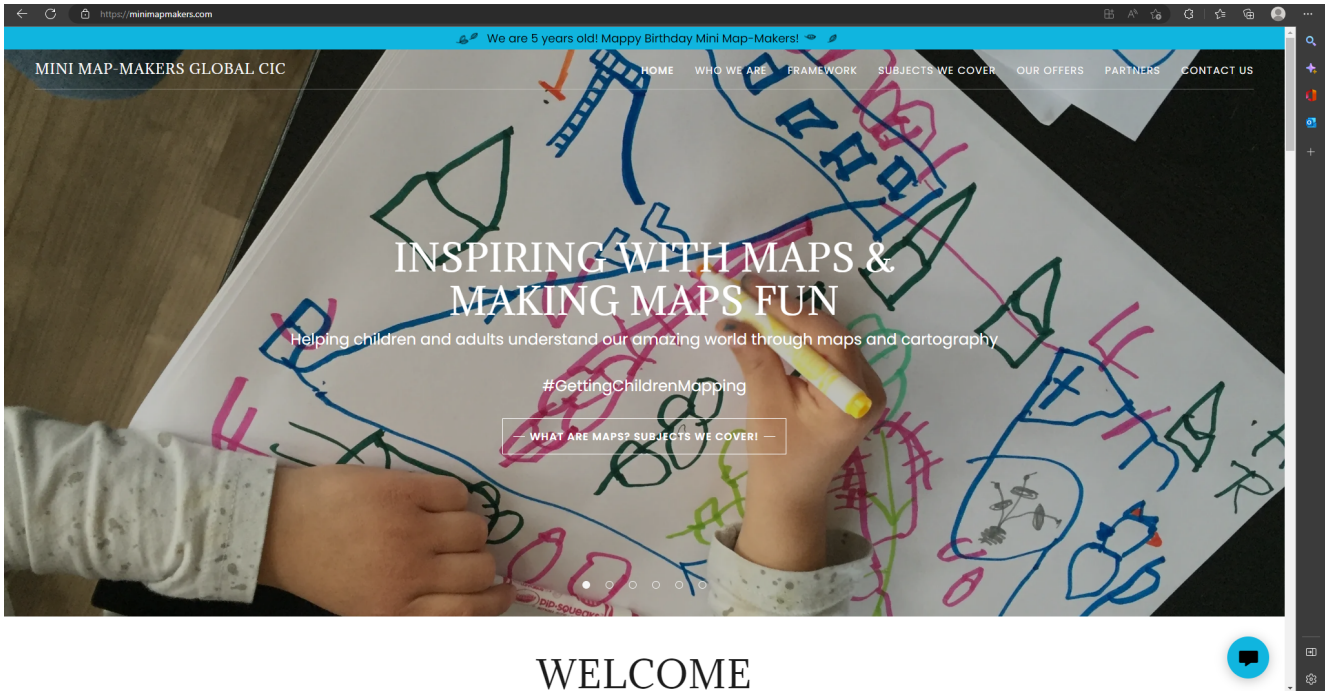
https://minimapmakers.com

We are 5 years old! Happy Birthday Mini Map-Makers!

MINI MAP-MAKERS GLOBAL CIC

HOME WHO WE ARE FRAMEWORK SUBJECTS WE COVER OUR OFFERS PARTNERS CONTACT US

INSPIRING WITH MAPS & MAKING MAPS FUN

Helping children and adults understand our amazing world through maps and cartography

#GettingChildrenMapping

— WHAT ARE MAPS? SUBJECTS WE COVER! —

pip-squeaks

WELCOME